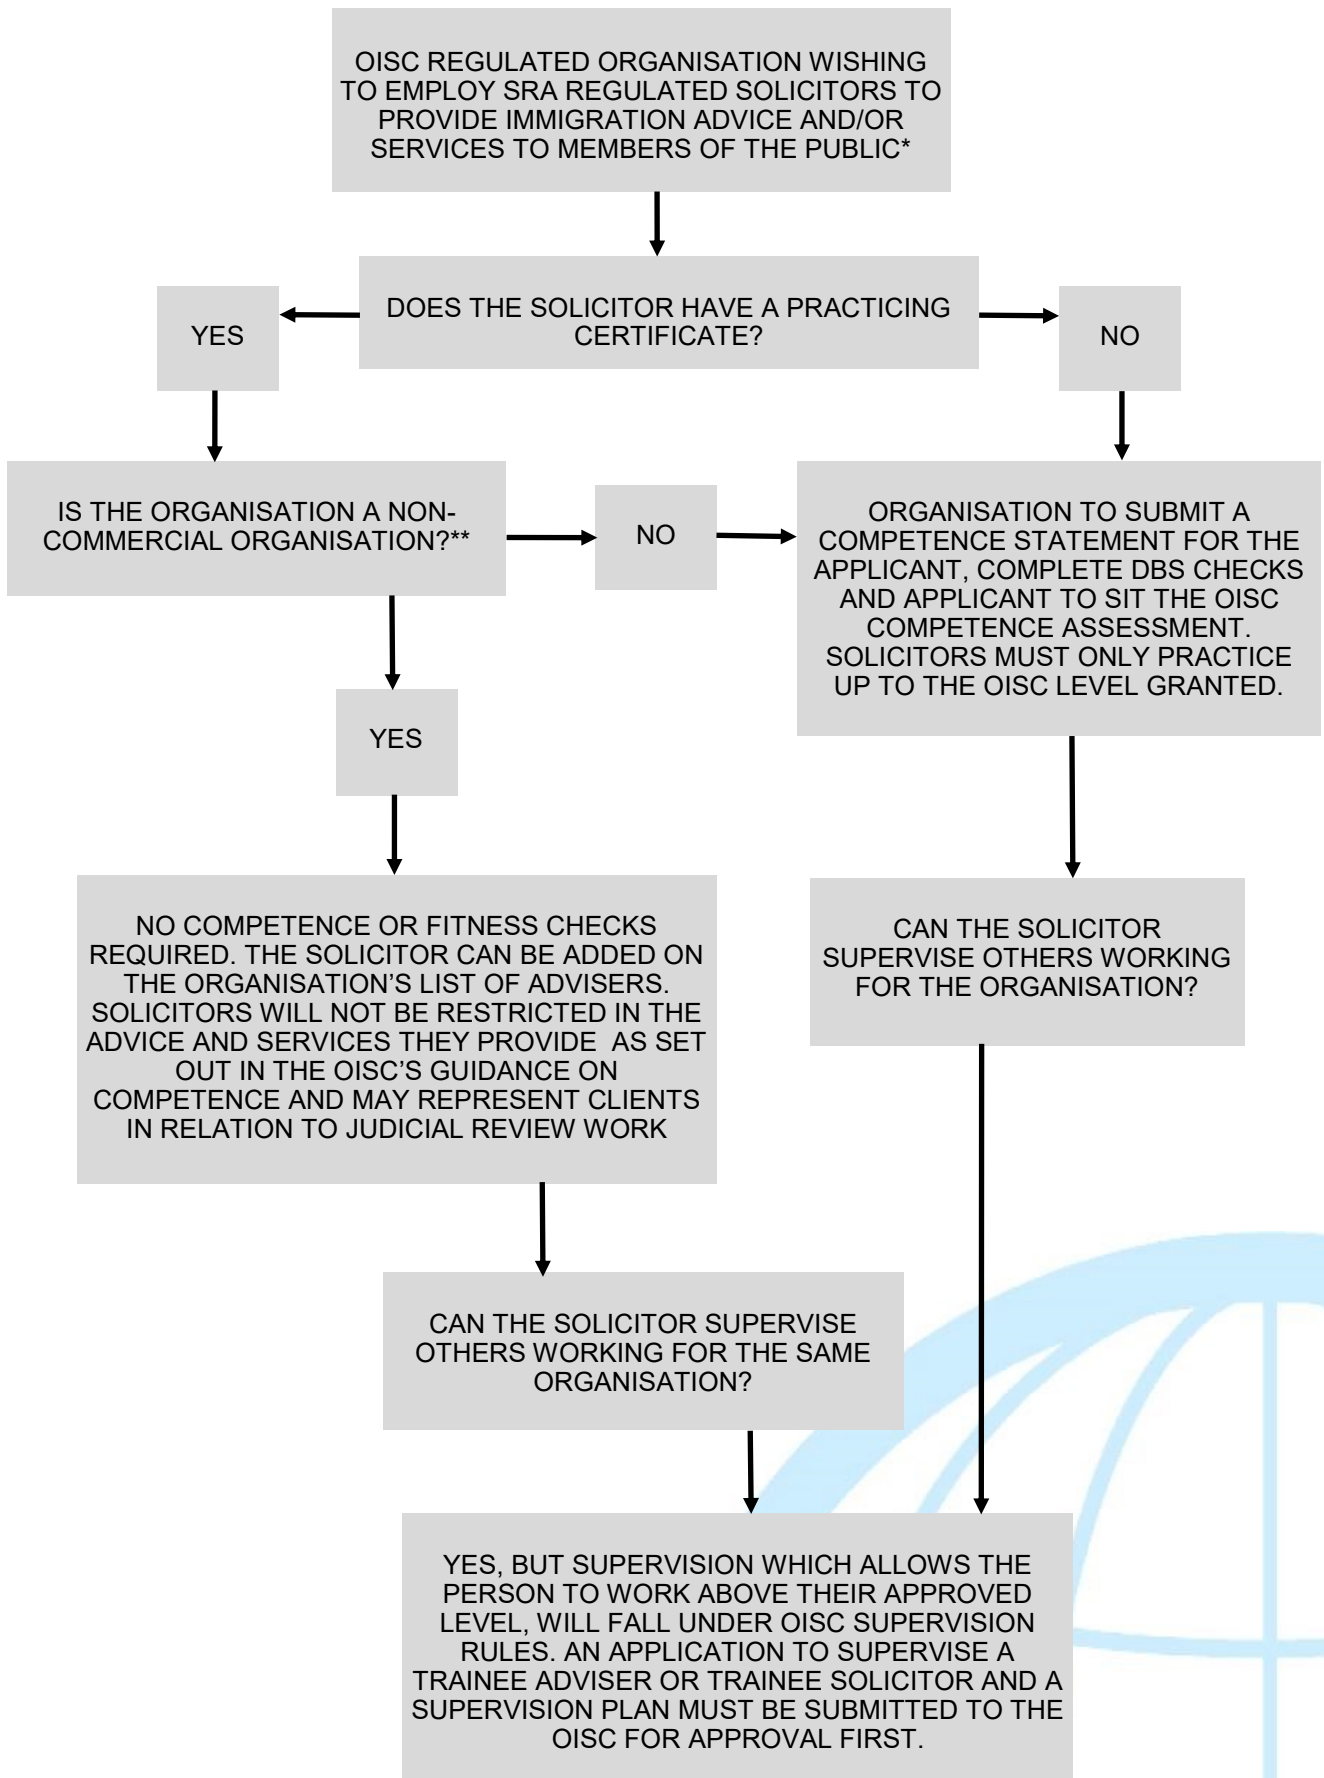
OISC REGULATED ORGANISATION WISHING TO EMPLOY SRA REGULATED SOLICITORS TO PROVIDE IMMIGRATION ADVICE AND/OR SERVICES TO MEMBERS OF THE PUBLIC*

DOES THE SOLICITOR HAVE A PRACTICING CERTIFICATE?

YES

NO

IS THE ORGANISATION A NON-COMMERCIAL ORGANISATION?**

NO

ORGANISATION TO SUBMIT A COMPETENCE STATEMENT FOR THE APPLICANT, COMPLETE DBS CHECKS AND APPLICANT TO SIT THE OISC COMPETENCE ASSESSMENT. SOLICITORS MUST ONLY PRACTICE UP TO THE OISC LEVEL GRANTED.

YES

NO COMPETENCE OR FITNESS CHECKS REQUIRED. THE SOLICITOR CAN BE ADDED ON THE ORGANISATION'S LIST OF ADVISERS. SOLICITORS WILL NOT BE RESTRICTED IN THE ADVICE AND SERVICES THEY PROVIDE AS SET OUT IN THE OISC'S GUIDANCE ON COMPETENCE AND MAY REPRESENT CLIENTS IN RELATION TO JUDICIAL REVIEW WORK

CAN THE SOLICITOR SUPERVISE OTHERS WORKING FOR THE ORGANISATION?

CAN THE SOLICITOR SUPERVISE OTHERS WORKING FOR THE SAME ORGANISATION?

YES, BUT SUPERVISION WHICH ALLOWS THE PERSON TO WORK ABOVE THEIR APPROVED LEVEL, WILL FALL UNDER OISC SUPERVISION RULES. AN APPLICATION TO SUPERVISE A TRAINEE ADVISER OR TRAINEE SOLICITOR AND A SUPERVISION PLAN MUST BE SUBMITTED TO THE OISC FOR APPROVAL FIRST.